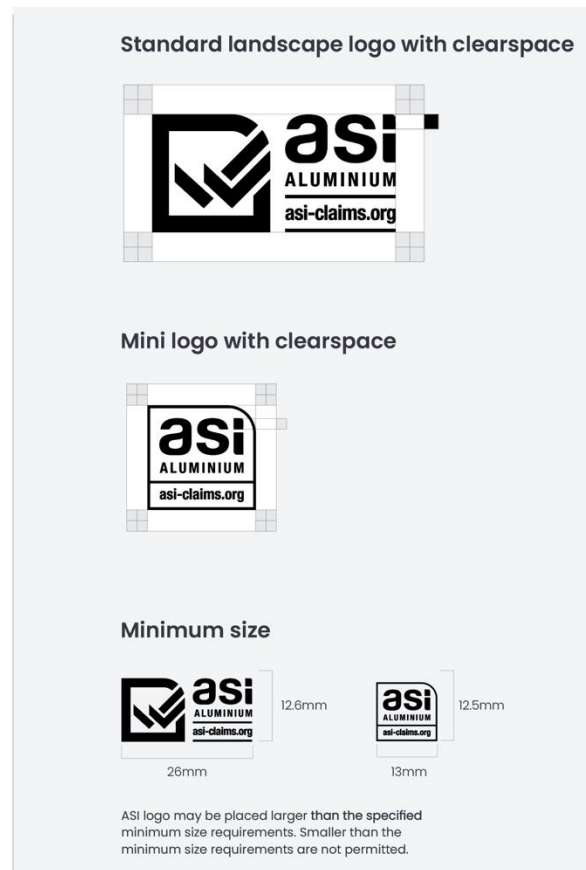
Standard landscape logo with clearspace

asi
ALUMINIUM
asi-claims.org

Mini logo with clearspace

asi
ALUMINIUM
asi-claims.org

Minimum size

asi
ALUMINIUM
asi-claims.org

12.6mm

26mm

asi
ALUMINIUM
asi-claims.org

12.5mm

13mm

ASI logo may be placed larger than the specified minimum size requirements. Smaller than the minimum size requirements are not permitted.